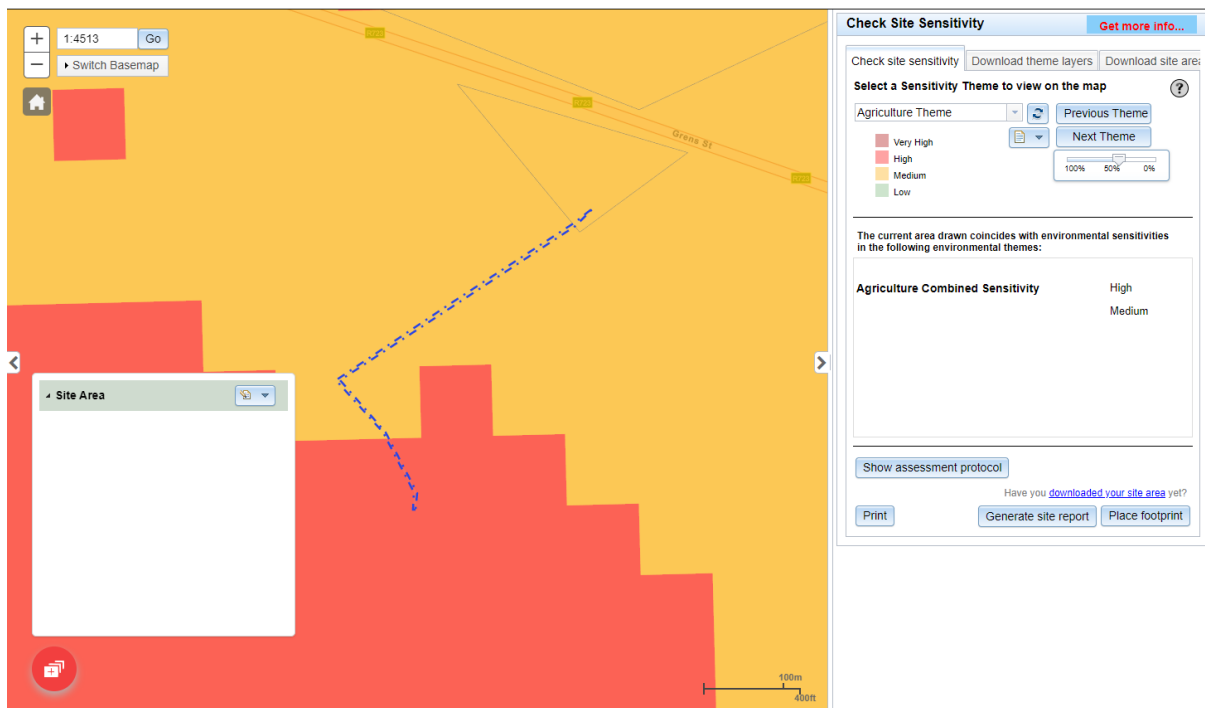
+
1:4513 Go
−
Switch Basemap

R723
R723
Grens St
R723

Site Area

100m
400ft

Check Site Sensitivity
Get more info...

Check site sensitivity | Download theme layers | Download site area

Select a Sensitivity Theme to view on the map

Agriculture Theme
Previous Theme
Next Theme

Very High
High
Medium
Low

100% 50% 0%

The current area drawn coincides with environmental sensitivities in the following environmental themes:

| Agriculture Combined Sensitivity | High |
|---|---|
| | Medium |

Show assessment protocol

Have you downloaded your site area yet?

Print
Generate site report
Place footprint